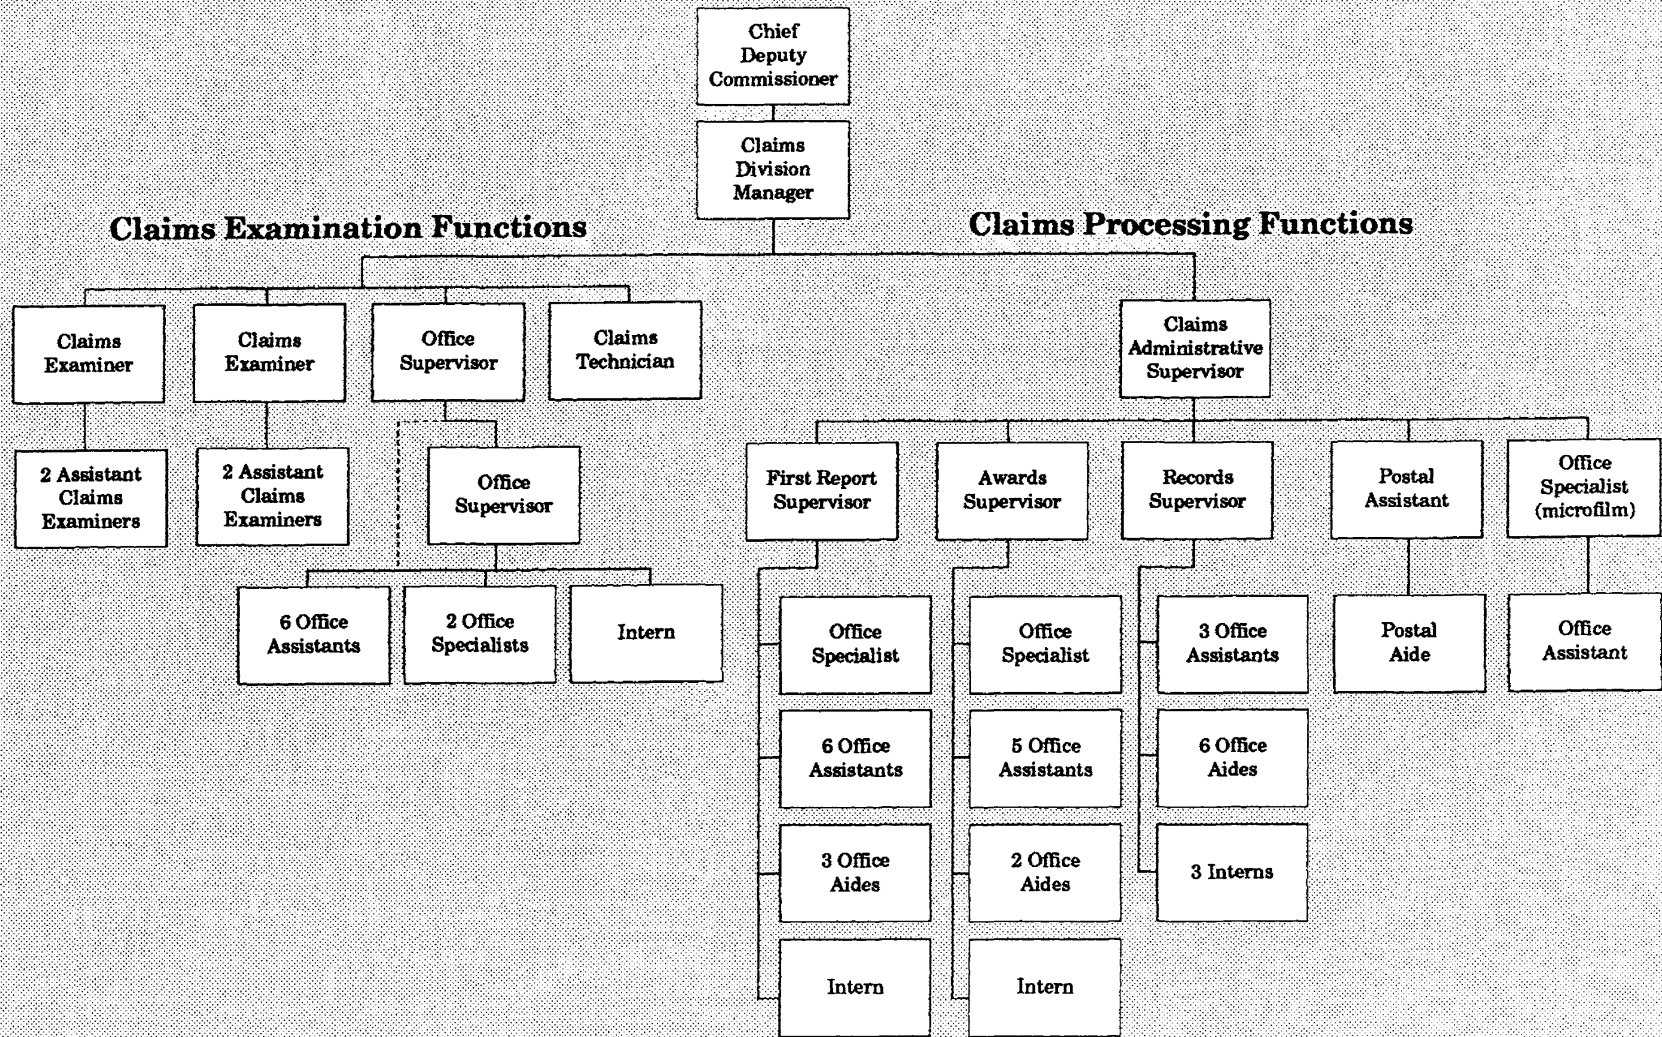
Chief Deputy Commissioner

Claims Division Manager

Claims Examination Functions

Claims Processing Functions

Claims Examiner

Claims Examiner

Office Supervisor

Claims Technician

2 Assistant Claims Examiners

2 Assistant Claims Examiners

Office Supervisor

6 Office Assistants

2 Office Specialists

Intern

Claims Administrative Supervisor

First Report Supervisor

Awards Supervisor

Records Supervisor

Postal Assistant

Office Specialist (microfilm)

Office Specialist

6 Office Assistants

3 Office Aides

Intern

Office Specialist

5 Office Assistants

2 Office Aides

Intern

3 Office Assistants

6 Office Aides

3 Interns

Postal Aide

Office Assistant